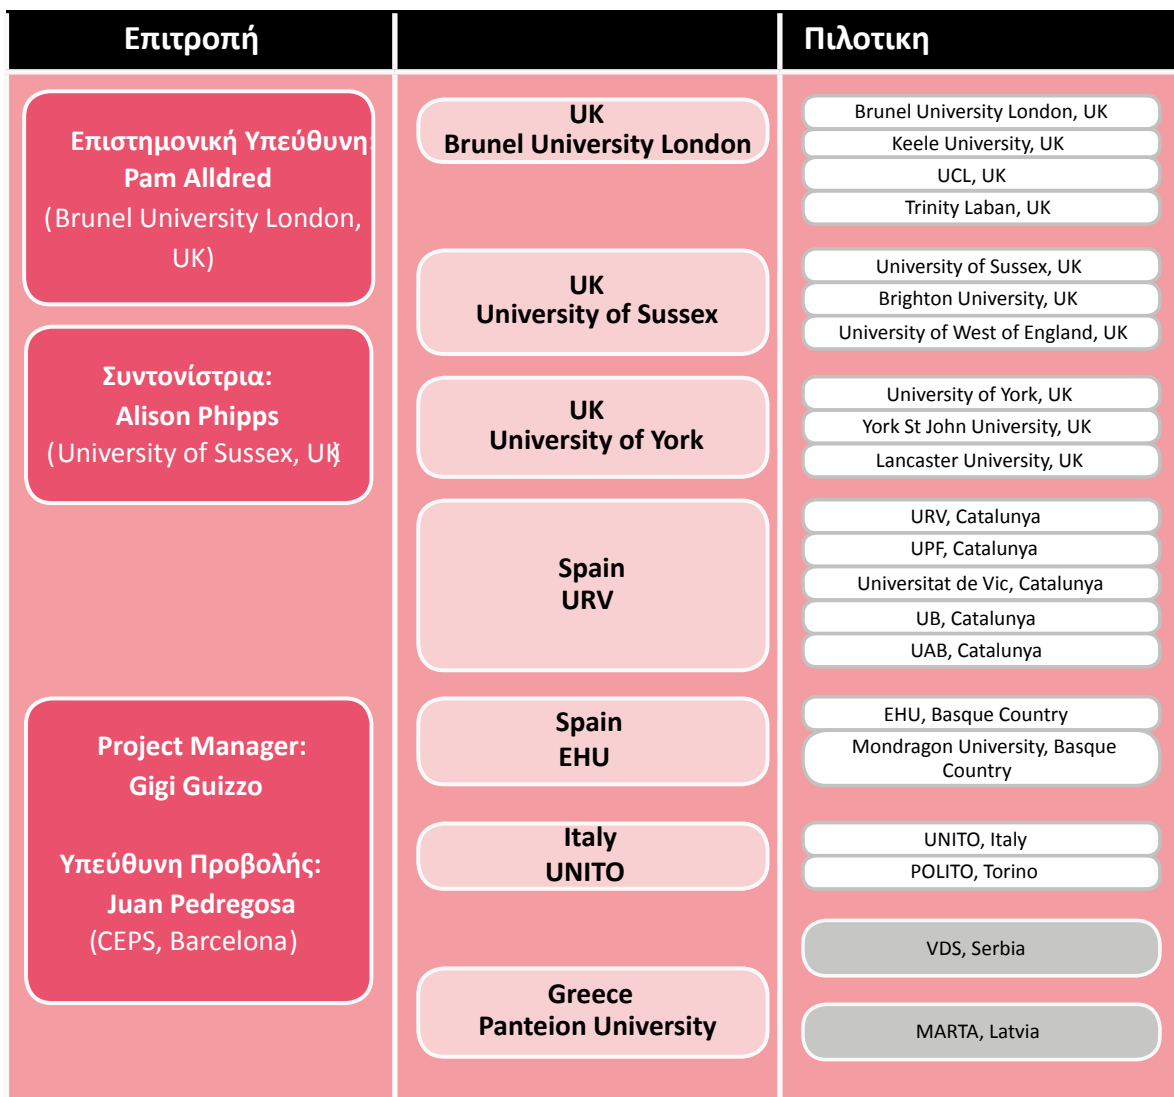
Επιτροπή

Πιλοτικη

Επιστημονική Υπεύθυνη: Pam Alldred (Brunel University London, UK)

Συντονίστρια: Alison Phipps (University of Sussex, UK)

Project Manager: Gigi Guizzo

Υπεύθυνη Προβολής: Juan Pedregosa (CEPS, Barcelona)

UK
Brunel University London

Brunel University London, UK
Keele University, UK
UCL, UK
Trinity Laban, UK

UK
University of Sussex

University of Sussex, UK
Brighton University, UK
University of West of England, UK

UK
University of York

University of York, UK
York St John University, UK
Lancaster University, UK

Spain
URV

URV, Catalunya
UPF, Catalunya
Universitat de Vic, Catalunya
UB, Catalunya
UAB, Catalunya

Spain
EHU

EHU, Basque Country
Mondragon University, Basque Country

Italy
UNITO

UNITO, Italy
POLITO, Torino

VDS, Serbia

Greece
Panteion University

MARTA, Latvia